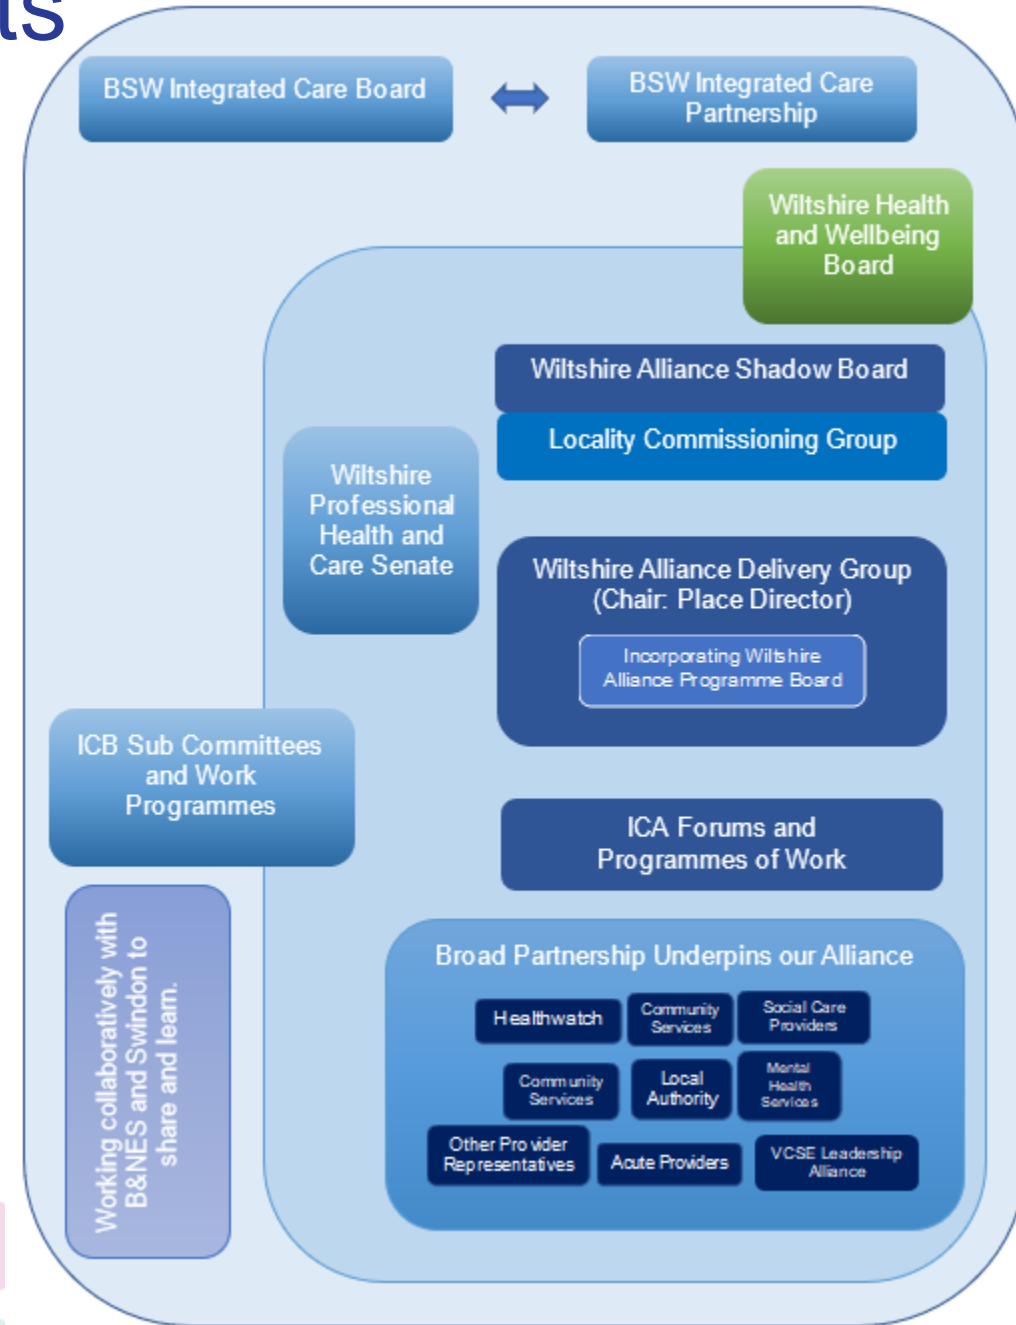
ts

BSW Integrated Care Board

BSW Integrated Care Partnership

Wiltshire Health and Wellbeing Board

Wiltshire Alliance Shadow Board

Locality Commissioning Group

Wiltshire Professional Health and Care Senate

Wiltshire Alliance Delivery Group (Chair: Place Director)

Incorporating Wiltshire Alliance Programme Board

ICB Sub Committees and Work Programmes

ICA Forums and Programmes of Work

Working collaboratively with B&NES and Swindon to share and learn.

Broad Partnership Underpins our Alliance

Healthwatch

Community Services

Social Care Providers

Community Services

Local Authority

Mental Health Services

Other Provider Representatives

Acute Providers

VCSE Leadership Alliance